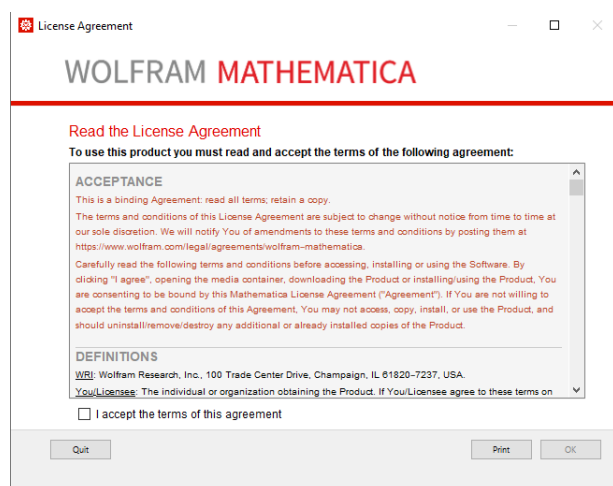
License Agreement

WOLFRAM MATHEMATICA

Read the License Agreement

To use this product you must read and accept the terms of the following agreement:

ACCEPTANCE

This is a binding Agreement: read all terms; retain a copy.

The terms and conditions of this License Agreement are subject to change without notice from time to time at our sole discretion. We will notify You of amendments to these terms and conditions by posting them at https://www.wolfram.com/legal/agreements/wolfram-mathematica.

Carefully read the following terms and conditions before accessing, installing or using the Software. By clicking "I agree", opening the media container, downloading the Product or installing/using the Product, You are consenting to be bound by this Mathematica License Agreement ("Agreement"). If You are not willing to accept the terms and conditions of this Agreement, You may not access, copy, install, or use the Product, and should uninstall/remove/destroy any additional or already installed copies of the Product.

DEFINITIONS

WRI: Wolfram Research, Inc., 100 Trade Center Drive, Champaign, IL 61820-7237, USA.

You/Licensee: The individual or organization obtaining the Product. If You/Licensee agree to these terms on

I accept the terms of this agreement

Quit

Print

OK